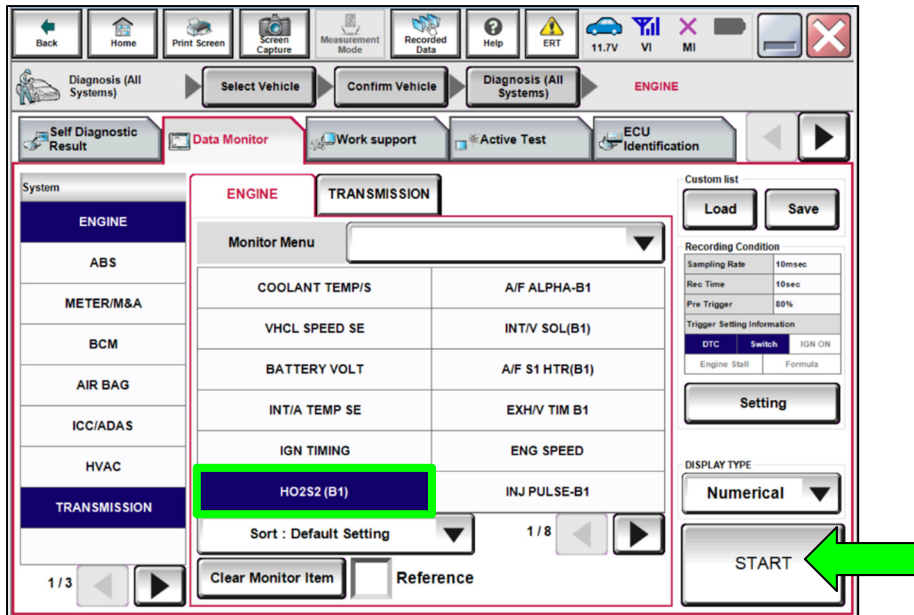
Back Home Print Screen Screen Capture Measurement Mode Recorded Data Help ERT 11.7V VI MI

Diagnosis (All Systems) Select Vehicle Confirm Vehicle Diagnosis (All Systems) ENGINE

Self Diagnostic Result Data Monitor Work support Active Test ECU Identification

System
ENGINE
ABS
METER/M&A
BCM
AIR BAG
ICC/ADAS
HVAC
TRANSMISSION
1 / 3

ENGINE TRANSMISSION

Monitor Menu

| COOLANT TEMP/S | A/F ALPHA-B1 |
|---|---|
| VHCL SPEED SE | INT/V SOL(B1) |
| BATTERY VOLT | A/F S1 HTR(B1) |
| INT/A TEMP SE | EXH/V TIM B1 |
| IGN TIMING | ENG SPEED |
| HO2S2 (B1) | INJ PULSE-B1 |

Sort : Default Setting
1 / 8
Clear Monitor Item Reference

Custom list
Load Save

Recording Condition
| Sampling Rate | 10msec |
|---|---|
| Rec Time | 10sec |
| Pre Trigger | 80% |

Trigger Setting Information
DTC Switch IGN ON
Engine Stall Formula

Setting

DISPLAY TYPE
Numerical

START